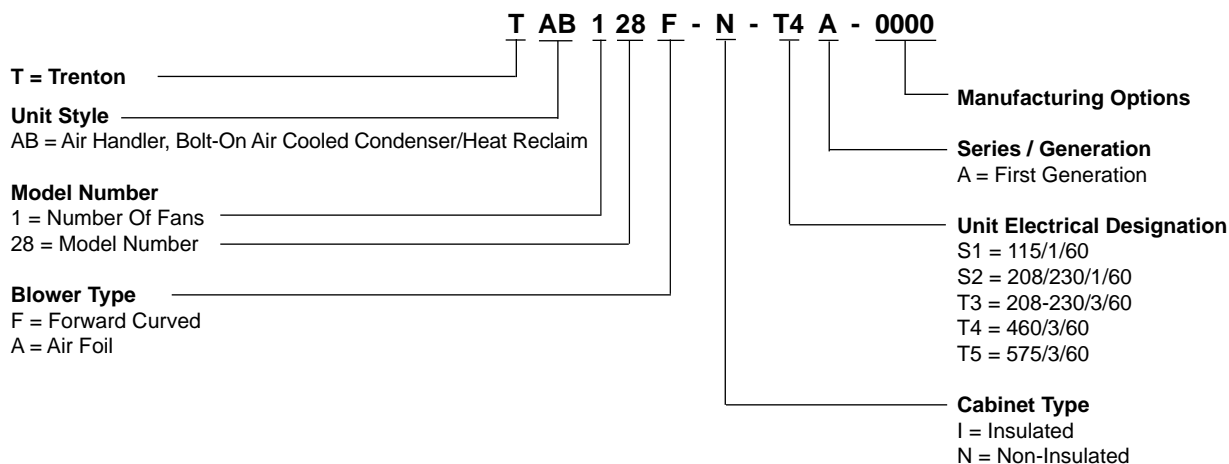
T AB 1 28 F - N - T4 A - 0000

T = Trenton

Unit Style
AB = Air Handler, Bolt-On Air Cooled Condenser/Heat Reclaim

Model Number
1 = Number Of Fans
28 = Model Number

Blower Type
F = Forward Curved
A = Air Foil

Manufacturing Options

Series / Generation
A = First Generation

Unit Electrical Designation
S1 = 115/1/60
S2 = 208/230/1/60
T3 = 208-230/3/60
T4 = 460/3/60
T5 = 575/3/60

Cabinet Type
I = Insulated
N = Non-Insulated